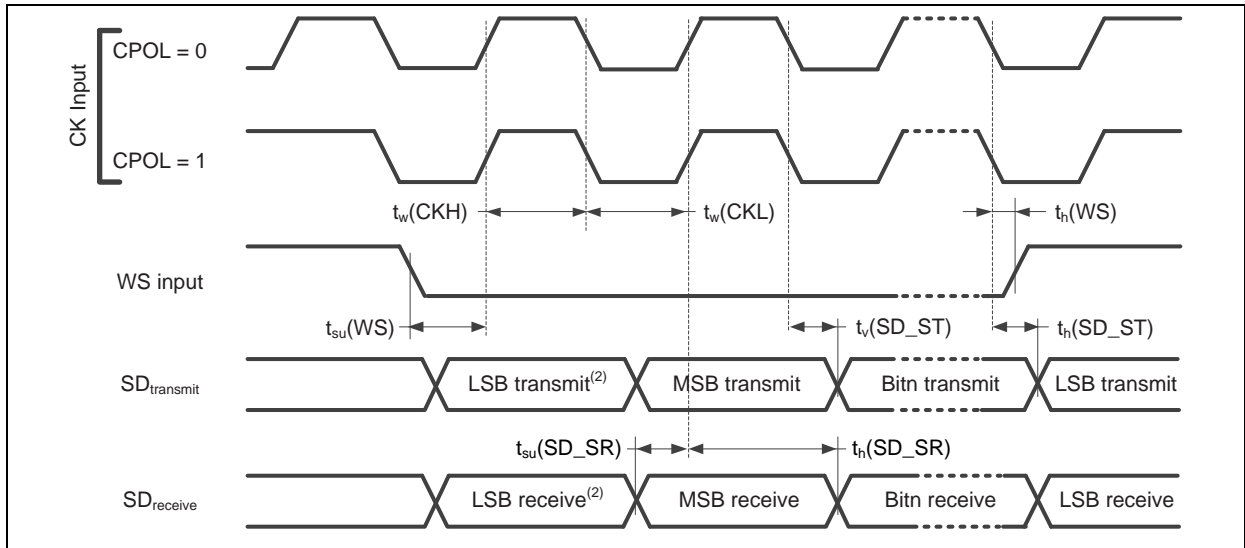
CK Input
CPOL = 0
CPOL = 1
$t_w$(CKH)
$t_w$(CKL)
$t_h$(WS)
WS input
$t_{su}$(WS)
$t_v$(SD_ST)
$t_h$(SD_ST)
$SD_{transmit}$
LSB transmit$^{(2)}$
MSB transmit
Bitn transmit
LSB transmit
$t_{su}$(SD_SR)
$t_h$(SD_SR)
$SD_{receive}$
LSB receive$^{(2)}$
MSB receive
Bitn receive
LSB receive